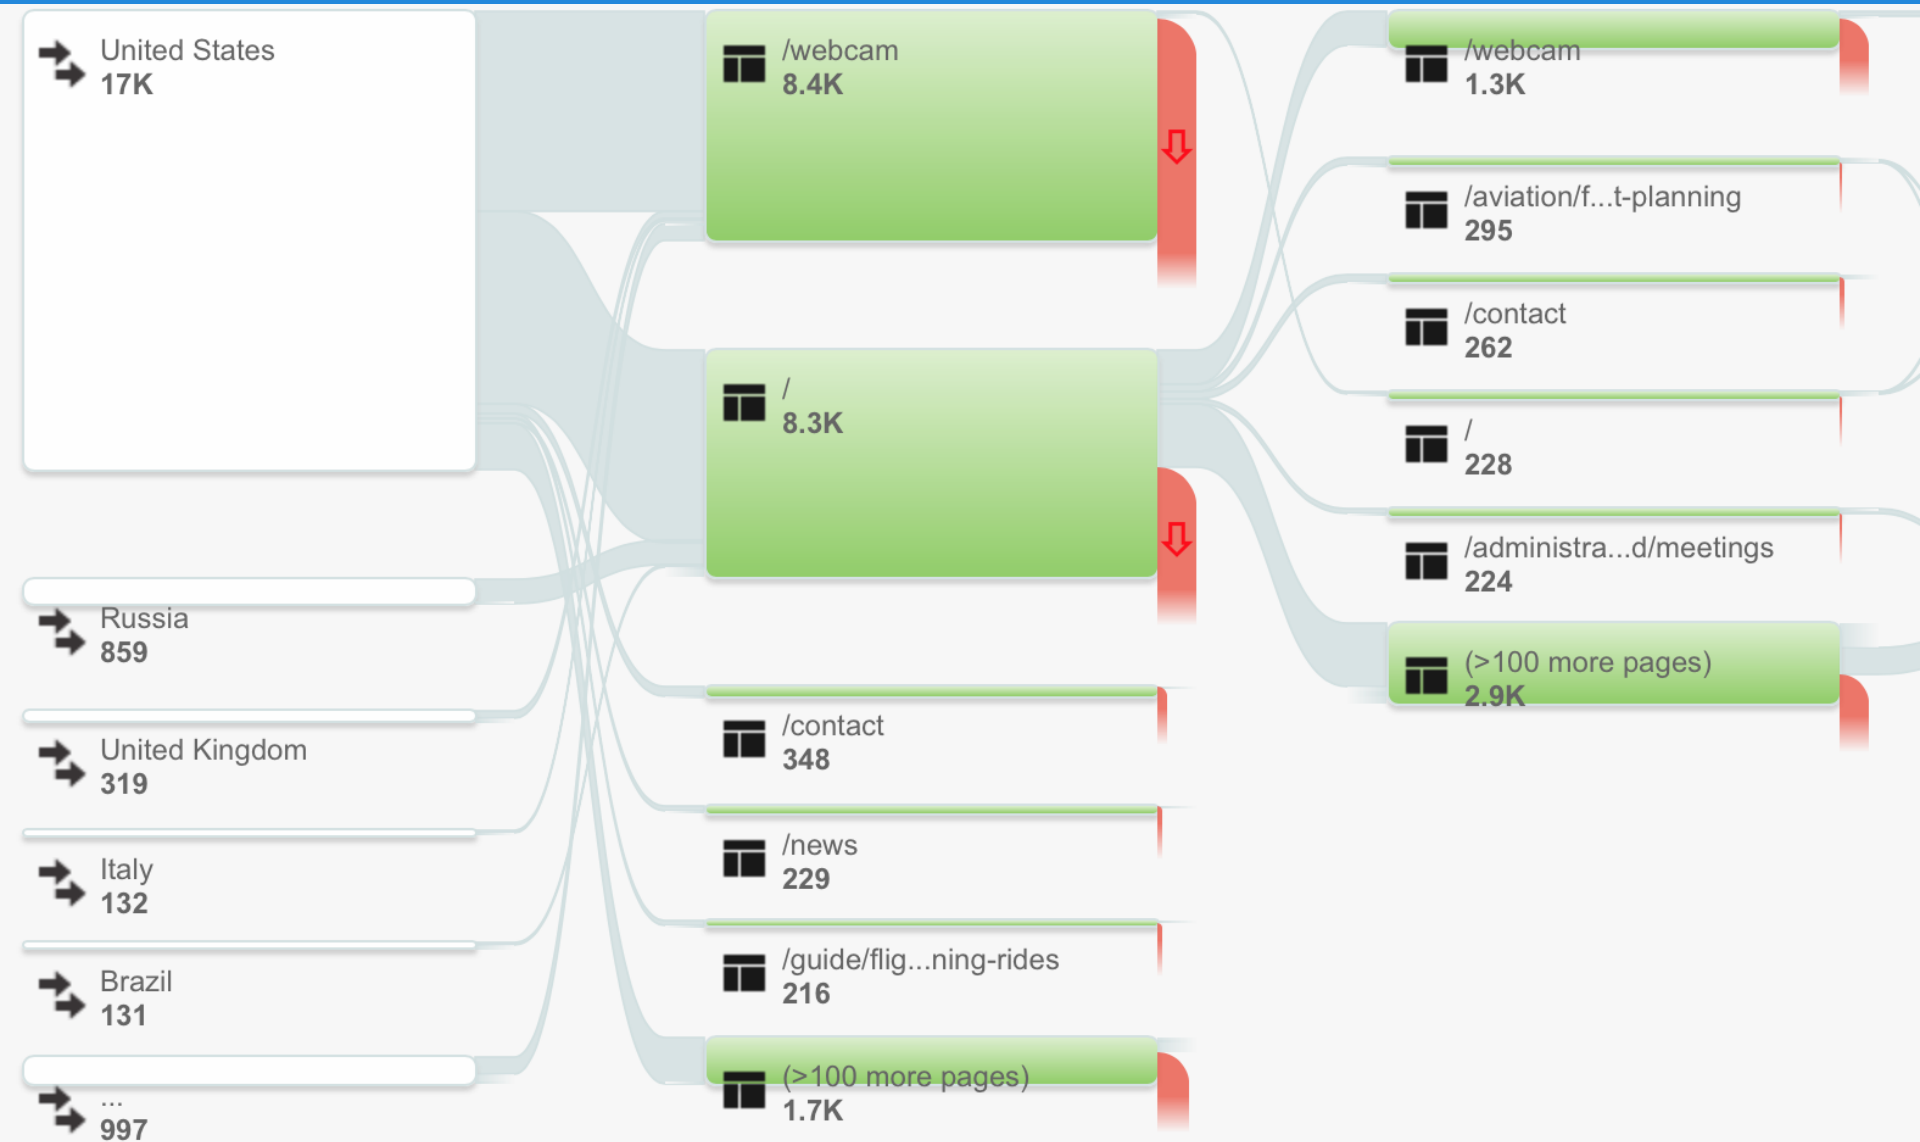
United States
17K

Russia
859

United Kingdom
319

Italy
132

Brazil
131

...
997

/webcam
8.4K

/
8.3K

/contact
348

/news
229

/guide/flig...ning-rides
216

(>100 more pages)
1.7K

/webcam
1.3K

/aviation/f...t-planning
295

/contact
262

/
228

/administra...d/meetings
224

(>100 more pages)
2.9K